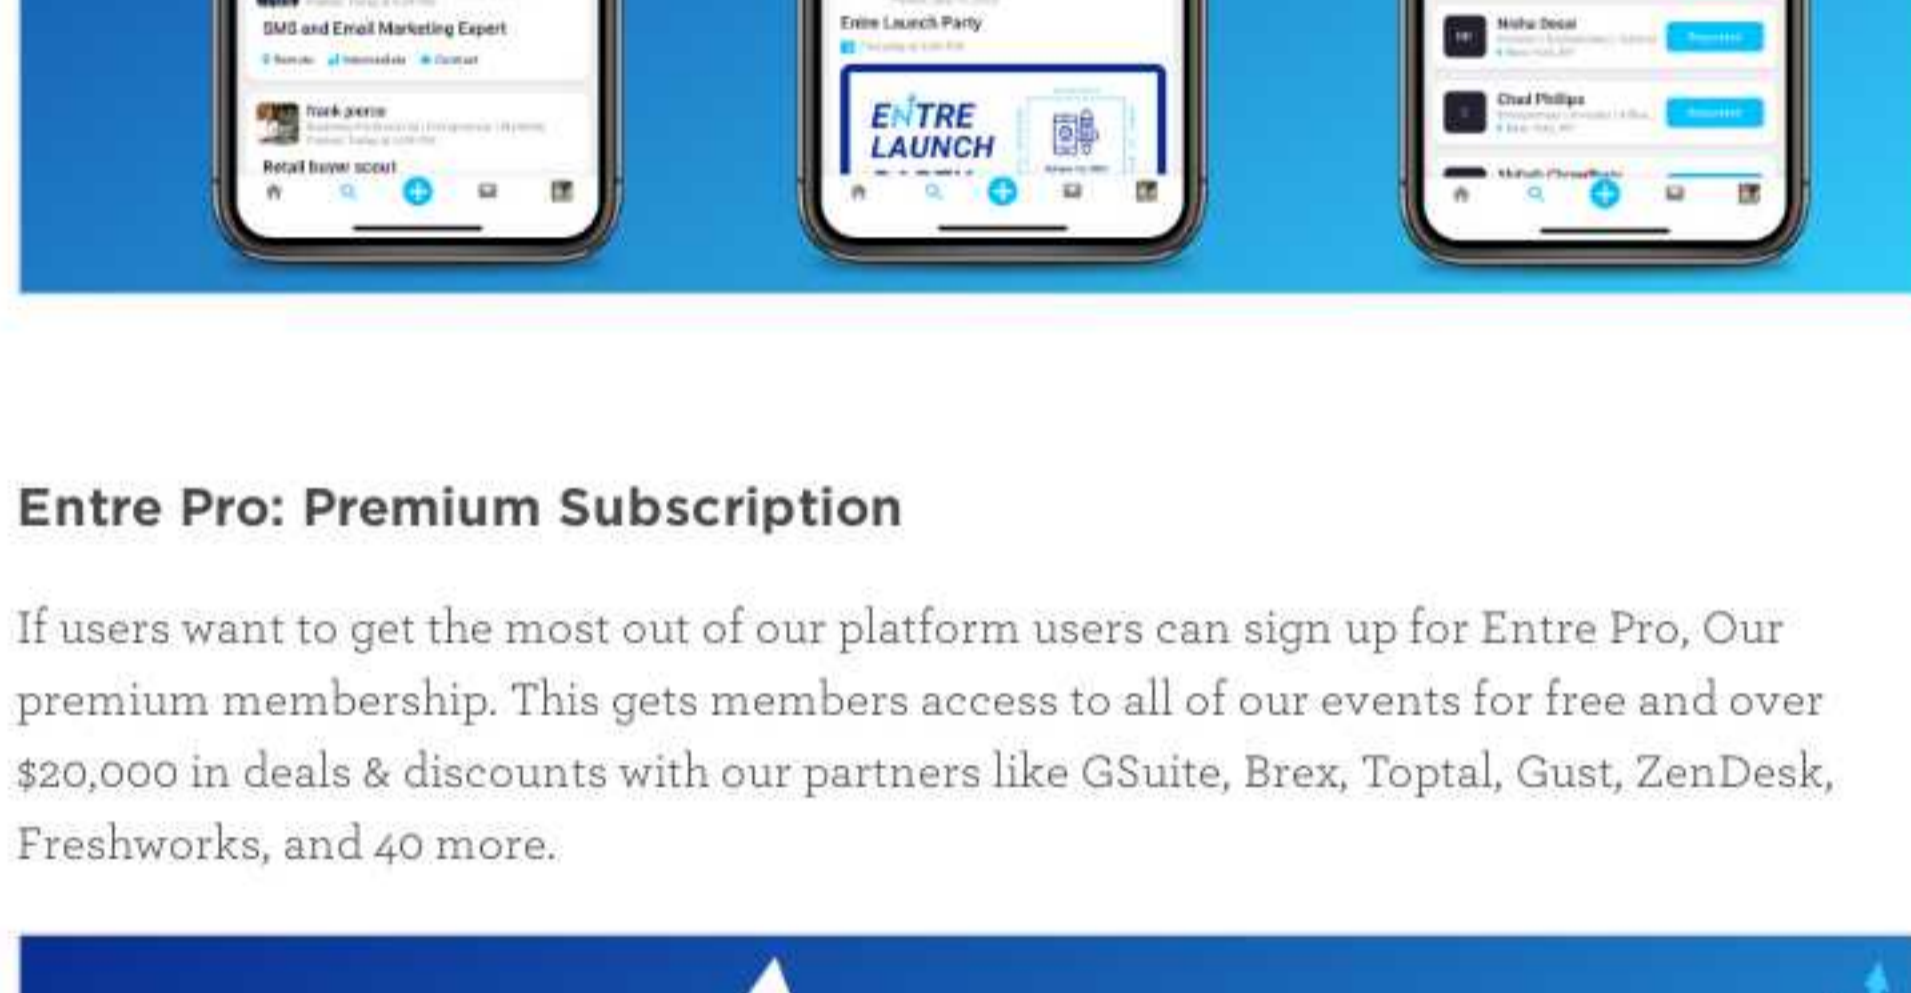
SMS and Email Marketing Expert

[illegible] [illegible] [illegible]

frank pierce

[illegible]

Retail buyer scout

Entre Launch Party

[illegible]

ENTRE LAUNCH

Nisha Desai

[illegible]

Chad Phillips

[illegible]

Entre Pro: Premium Subscription

If users want to get the most out of our platform users can sign up for Entre Pro, Our premium membership. This gets members access to all of our events for free and over $20,000 in deals & discounts with our partners like GSuite, Brex, Toptal, Gust, ZenDesk, Freshworks, and 40 more.